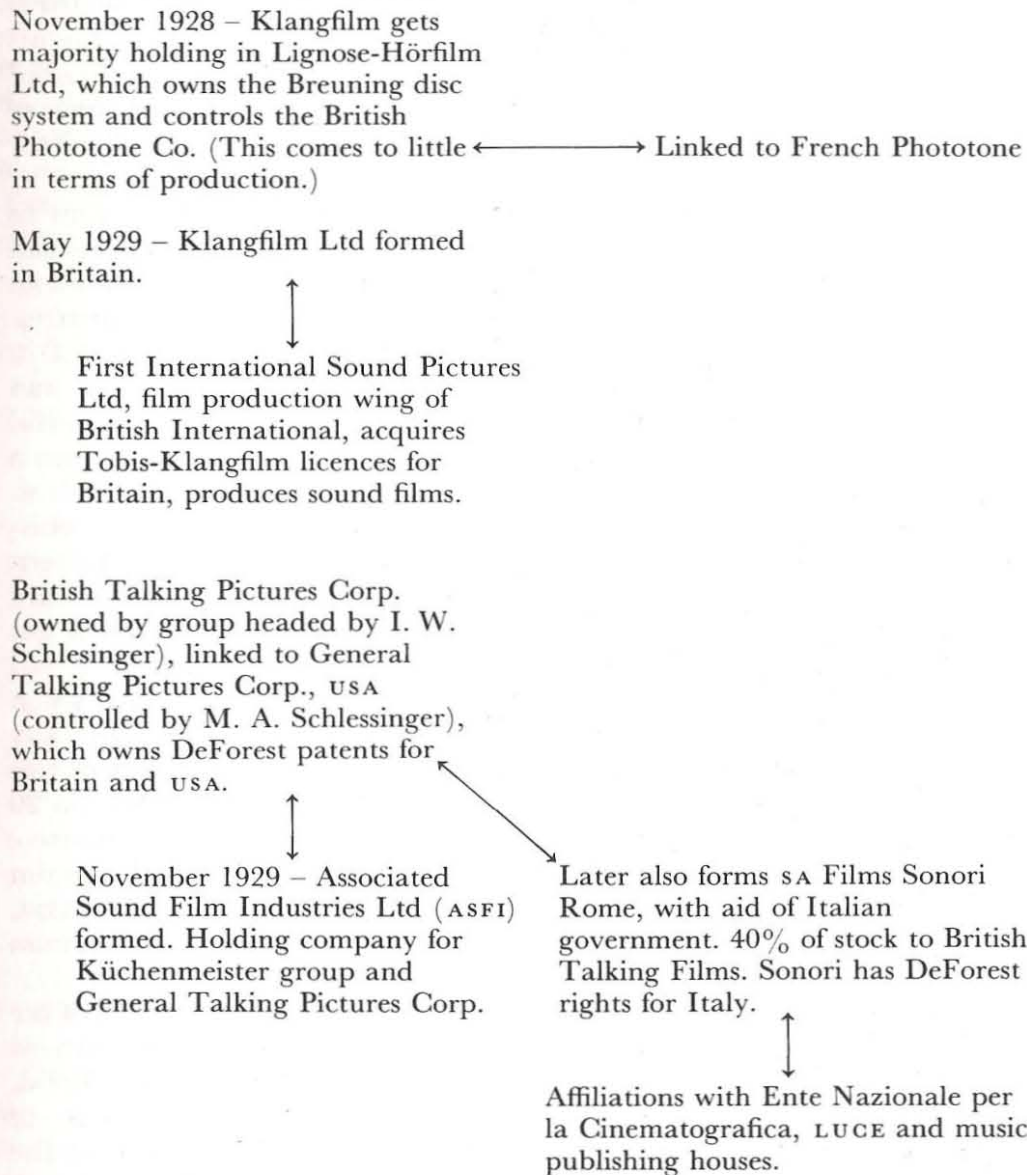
November 1928 – Klangfilm gets majority holding in Lignose-Hörfilm Ltd, which owns the Breuning disc system and controls the British Phototone Co. (This comes to little in terms of production.)

Linked to French Phototone

May 1929 – Klangfilm Ltd formed in Britain.

First International Sound Pictures Ltd, film production wing of British International, acquires Tobis-Klangfilm licences for Britain, produces sound films.

British Talking Pictures Corp. (owned by group headed by I. W. Schlesinger), linked to General Talking Pictures Corp., USA (controlled by M. A. Schlessinger), which owns DeForest patents for Britain and USA.

November 1929 – Associated Sound Film Industries Ltd (ASFI) formed. Holding company for Küchenmeister group and General Talking Pictures Corp.

Later also forms SA Films Sonori Rome, with aid of Italian government. 40% of stock to British Talking Films. Sonori has DeForest rights for Italy.

Affiliations with Ente Nazionale per la Cinematografica, LUCE and music publishing houses.